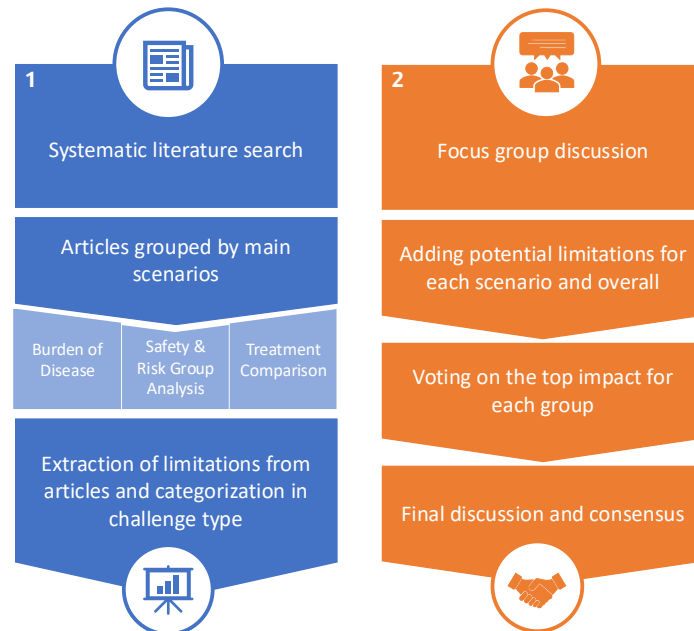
1

Systematic literature search

Articles grouped by main scenarios

Burden of Disease

Safety & Risk Group Analysis

Treatment Comparison

Extraction of limitations from articles and categorization in challenge type

2

Focus group discussion

Adding potential limitations for each scenario and overall

Voting on the top impact for each group

Final discussion and consensus